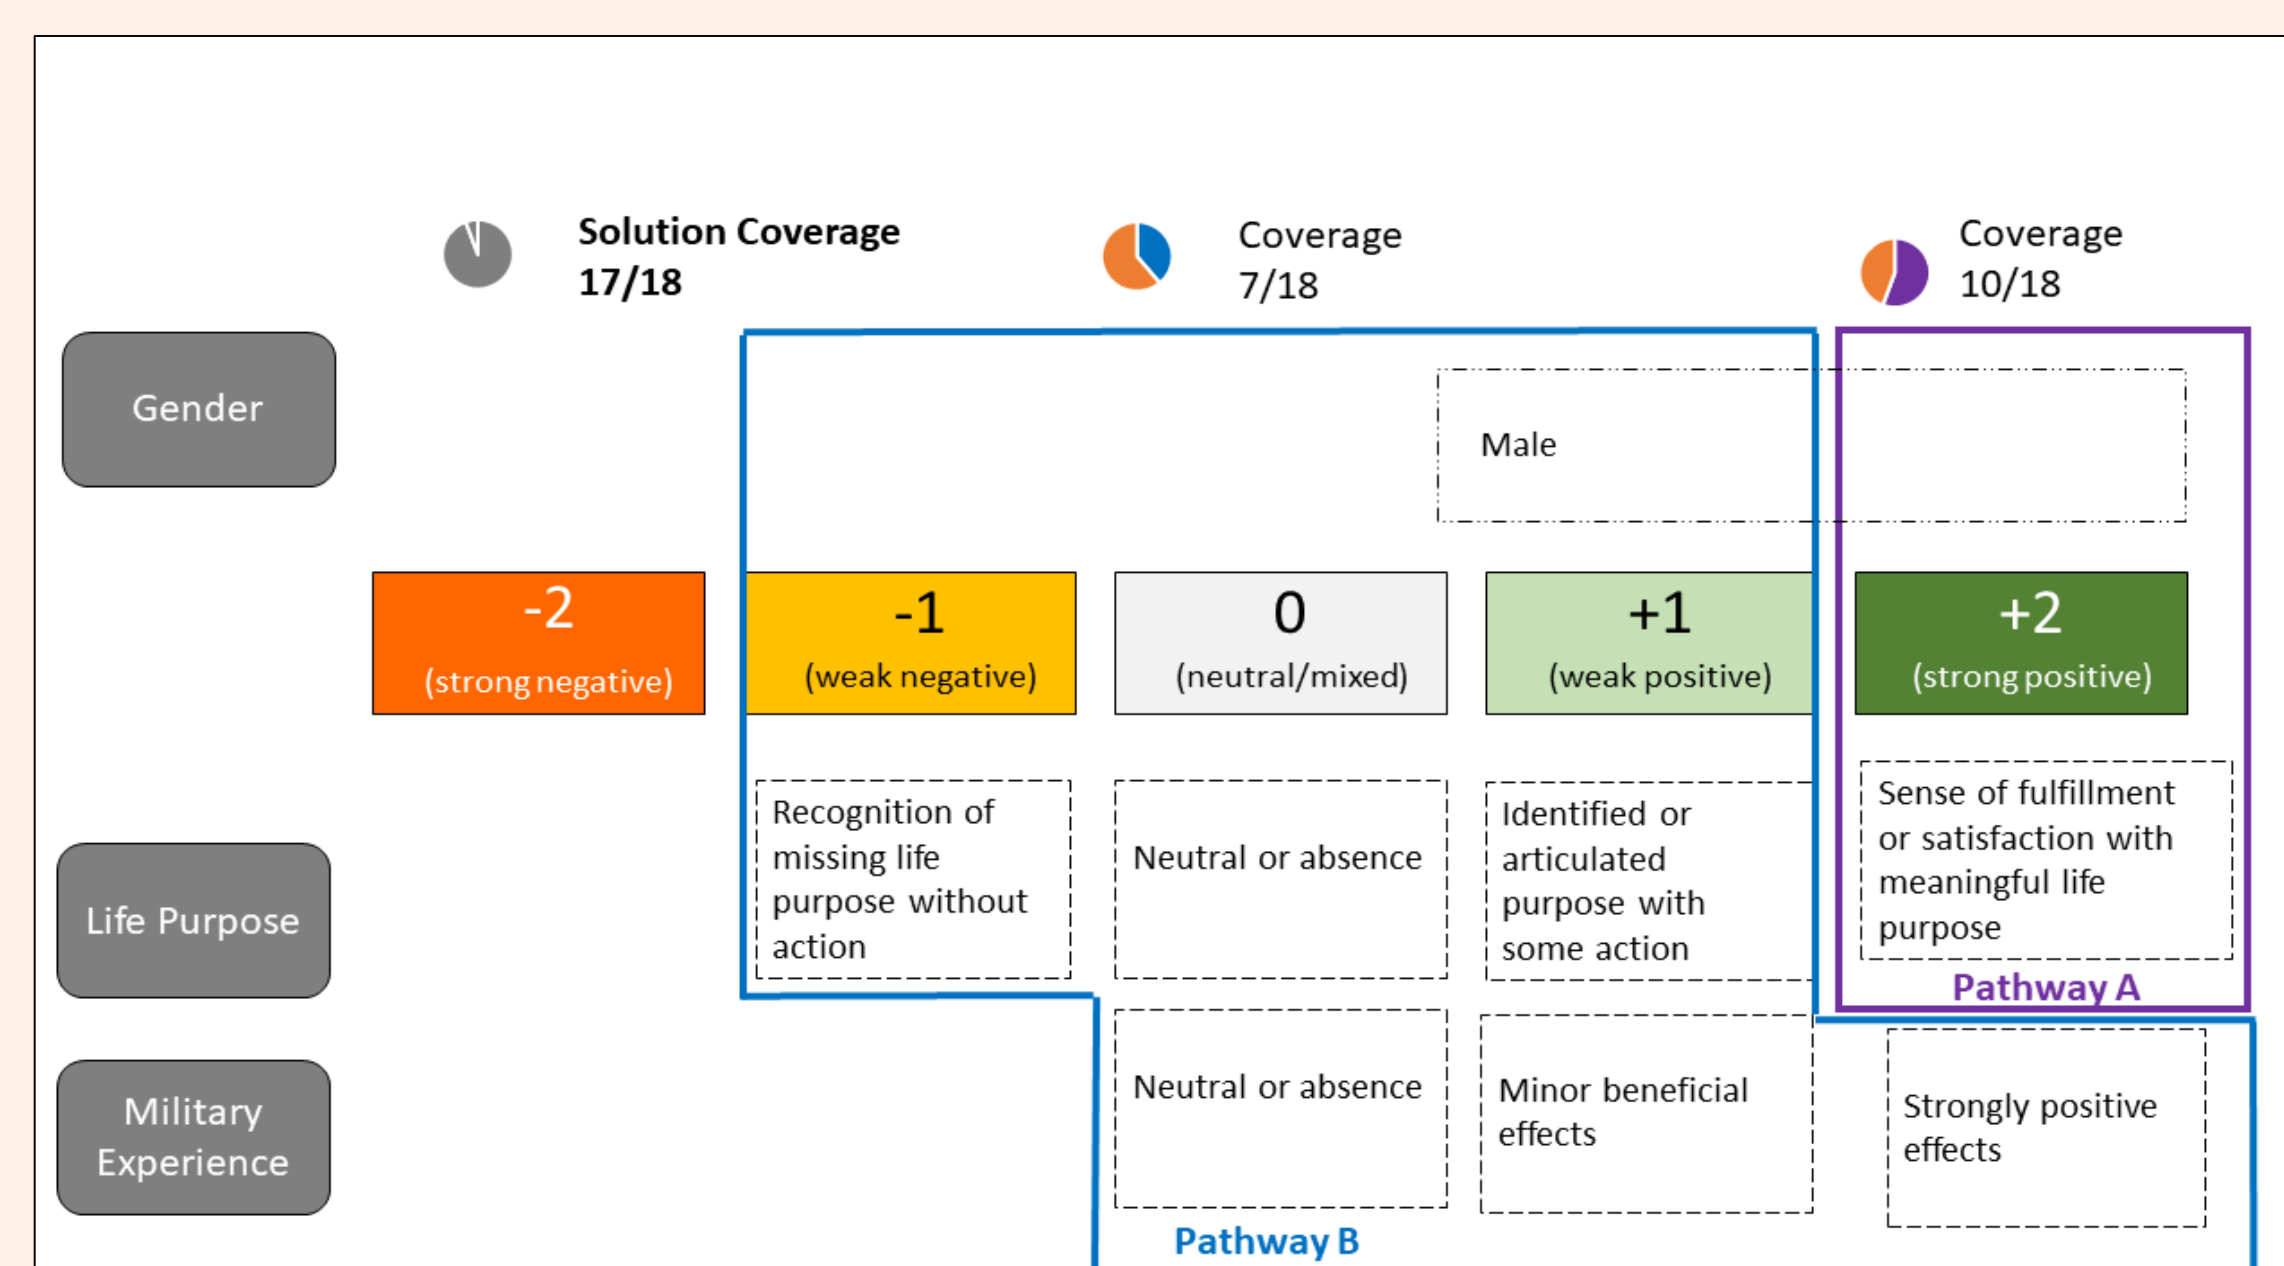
Solution Coverage 17/18

Coverage 7/18

Coverage 10/18

Gender

Male

-2 (strong negative)

-1 (weak negative)

0 (neutral/mixed)

+1 (weak positive)

+2 (strong positive)

Life Purpose

Recognition of missing life purpose without action

Neutral or absence

Identified or articulated purpose with some action

Sense of fulfillment or satisfaction with meaningful life purpose

Pathway A

Military Experience

Neutral or absence

Minor beneficial effects

Strongly positive effects

Pathway B